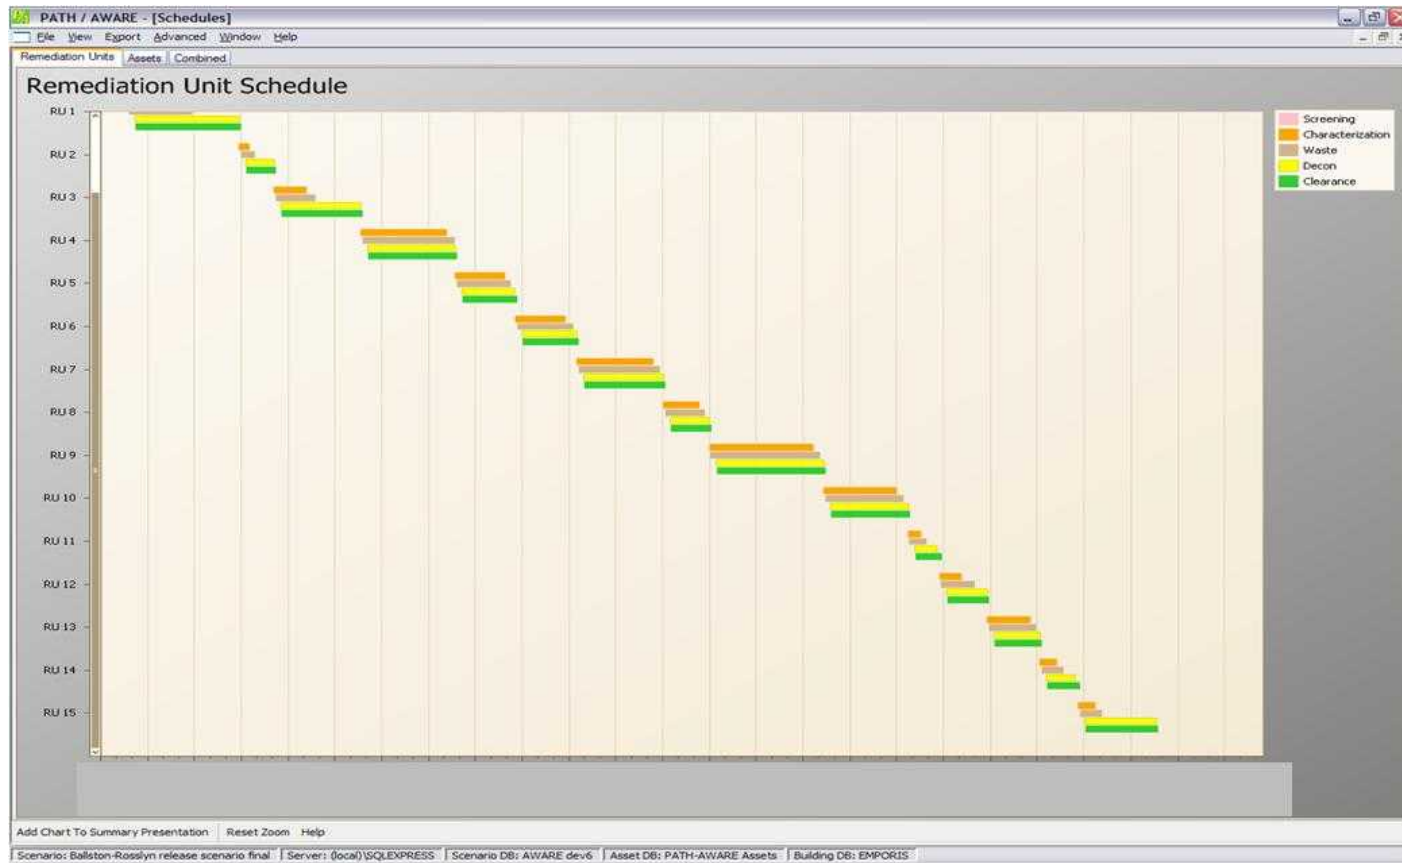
PATH / AWARE - [Schedules]

File View Export Advanced Window Help

Remediation Units | Assets | Combined

Remediation Unit Schedule

RU 1
RU 2
RU 3
RU 4
RU 5
RU 6
RU 7
RU 8
RU 9
RU 10
RU 11
RU 12
RU 13
RU 14
RU 15

Screening
Characterization
Waste
Decon
Clearance

Add Chart To Summary Presentation | Reset Zoom | Help

Scenario: Ballston-Rosslyn release scenario final | Server: (local)\SQLEXPRESS | Scenario DB: AWARE dev6 | Asset DB: PATH-AWARE Assets | Building DB: EMPORIS